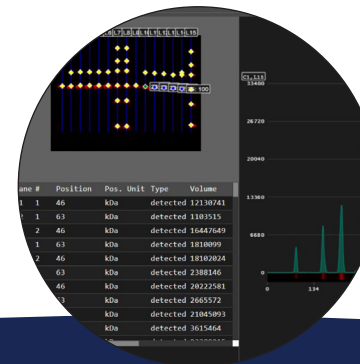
100

C1, 113

33400

26720

20040

13360

6680

0

0

134

| ane # | Position | Pos. Unit | Type | Volume |
|---|---|---|---|---|
| 1 1 | 46 | kDa | detected | 12130741 |
| 1 | 63 | kDa | detected | 1103515 |
| 2 | 46 | kDa | detected | 16447649 |
| 1 | 63 | kDa | detected | 1810099 |
| 2 | 46 | kDa | detected | 18102024 |
| | 63 | kDa | detected | 2388146 |
| | 46 | kDa | detected | 20222581 |
| | 63 | kDa | detected | 2665572 |
| | | kDa | detected | 21045093 |
| | | kDa | detected | 3615464 |